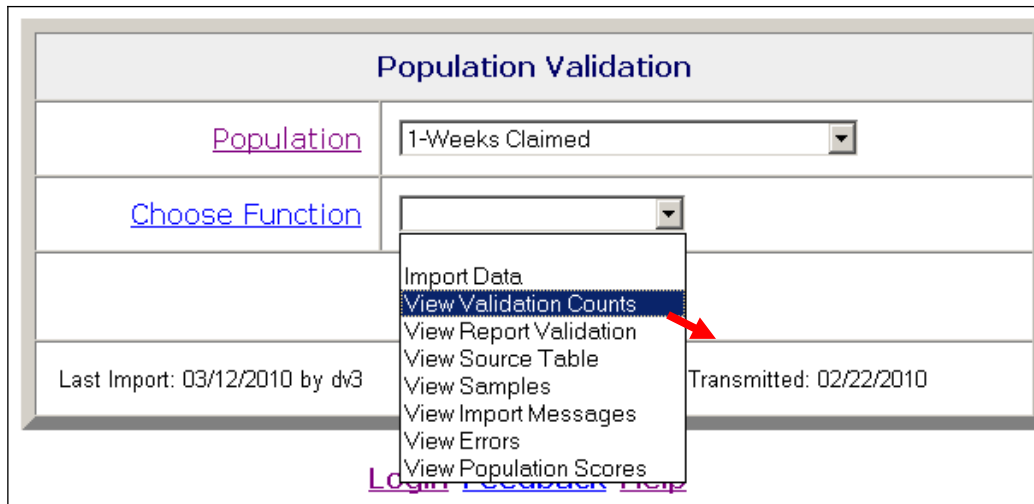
Population Validation

Population | 1-Weeks Claimed

Choose Function

Import Data
View Validation Counts
View Report Validation
View Source Table
View Samples
View Import Messages
View Errors
View Population Scores

Last Import: 03/12/2010 by dv3

Transmitted: 02/22/2010

Login Feedback Help